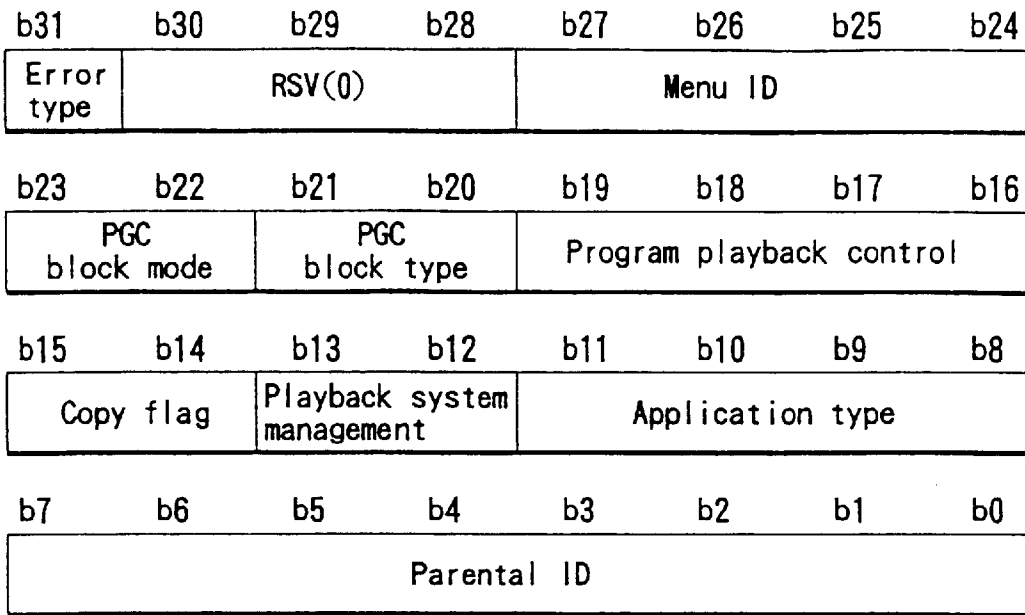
| b31 | b30 | b29 | b28 | b27 | b26 | b25 | b24 |
|---|---|---|---|---|---|---|---|
| Error type | RSV(0) | | | Menu ID | | | |

| b23 | b22 | b21 | b20 | b19 | b18 | b17 | b16 |
|---|---|---|---|---|---|---|---|
| PGC block mode | | PGC block type | | Program playback control | | | |

| b15 | b14 | b13 | b12 | b11 | b10 | b9 | b8 |
|---|---|---|---|---|---|---|---|
| Copy flag | | Playback system management | | Application type | | | |

| b7 | b6 | b5 | b4 | b3 | b2 | b1 | b0 |
|---|---|---|---|---|---|---|---|
| Parental ID | | | | | | | |